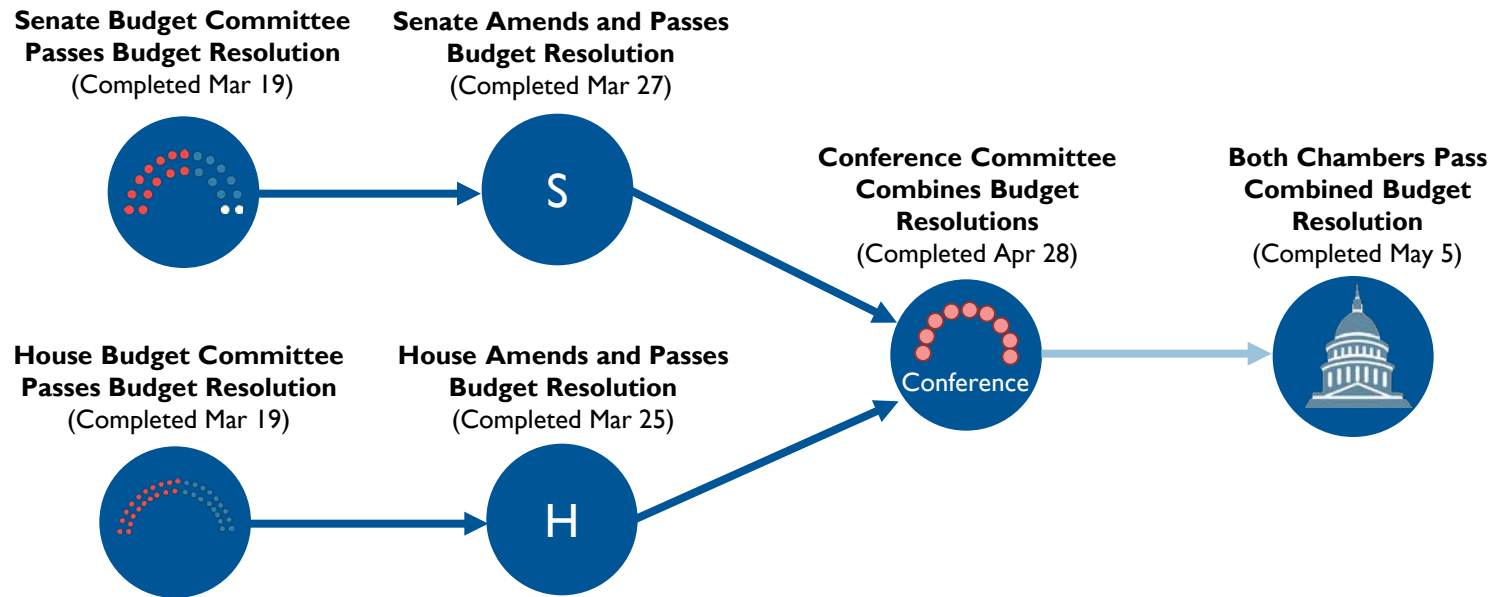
**Senate Budget Committee Passes Budget Resolution**
(Completed Mar 19)

**Senate Amends and Passes Budget Resolution**
(Completed Mar 27)

S

**Conference Committee Combines Budget Resolutions**
(Completed Apr 28)

Conference

**Both Chambers Pass Combined Budget Resolution**
(Completed May 5)

**House Budget Committee Passes Budget Resolution**
(Completed Mar 19)

**House Amends and Passes Budget Resolution**
(Completed Mar 25)

H